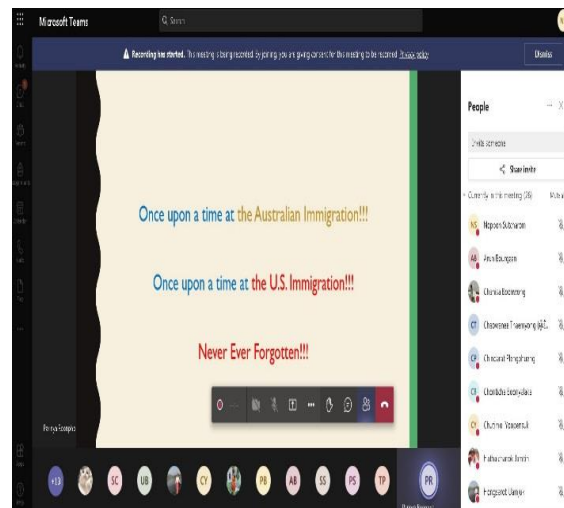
Microsoft Teams

Search

Recording has started. This meeting is being recorded. By joining, you are giving consent for this meeting to be recorded. Privacy policy

Dismiss

Once upon a time at the Australian Immigration!!!

Once upon a time at the U.S. Immigration!!!

Never Ever Forgotten!!!

People

Invite someone

Share invite

Currently in this meeting (26)

Mute all

NS Napasin Subnaree

AB Arun Baurgam

Chonika Boonrung

CT Chaowanee Traenwong

CP Chanard Pongphang

CL Chanitda Boonyalai

CY Chutima Yooseemuk

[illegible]

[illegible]

+13

SC

UB

CY

PB

AB

SS

PS

TP

PR

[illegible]